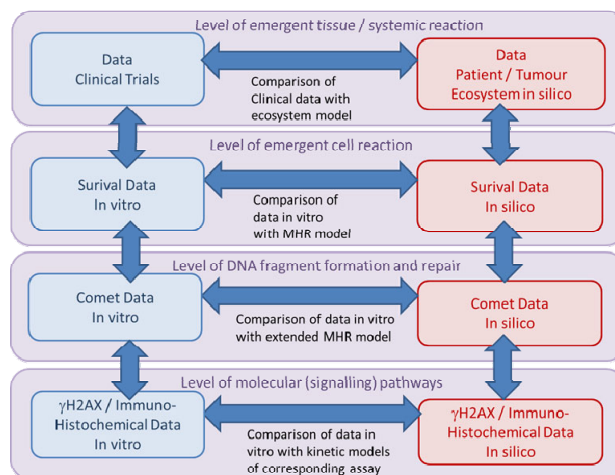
Level of emergent tissue / systemic reaction

Data
Clinical Trials

Comparison of Clinical data with ecosystem model

Data
Patient / Tumour Ecosystem in silico

Level of emergent cell reaction

Surival Data
In vitro

Comparison of data in vitro with MHR model

Surival Data
In silico

Level of DNA fragment formation and repair

Comet Data
In vitro

Comparison of data in vitro with extended MHR model

Comet Data
In silico

Level of molecular (signalling) pathways

γH2AX / Immuno-Histochemical Data
In vitro

Comparison of data in vitro with kinetic models of corresponding assay

γH2AX / Immuno-Histochemical Data
In silico